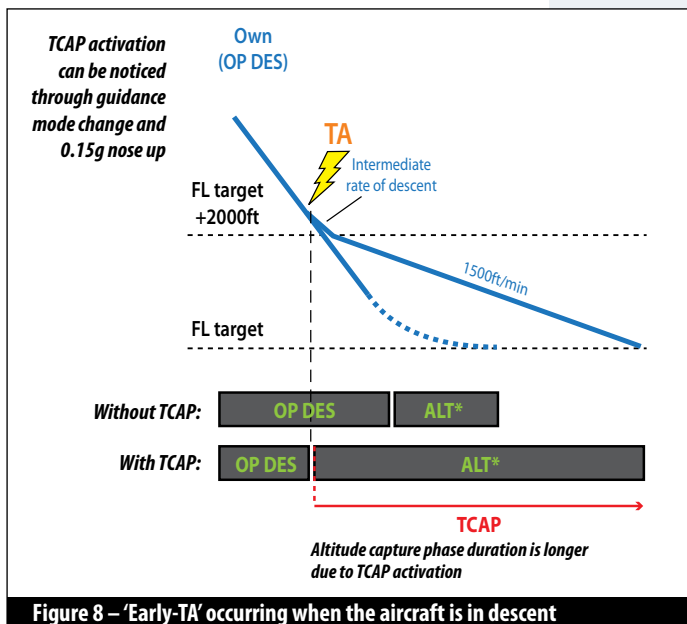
TCAP activation can be noticed through guidance mode change and 0.15g nose up

Own (OP DES)

TA

Intermediate rate of descent

FL target +2000ft

1500ft/min

FL target

Without TCAP: OP DES ALT*

With TCAP: OP DES ALT*

TCAP

Altitude capture phase duration is longer due to TCAP activation

Figure 8 – 'Early-TA' occurring when the aircraft is in descent